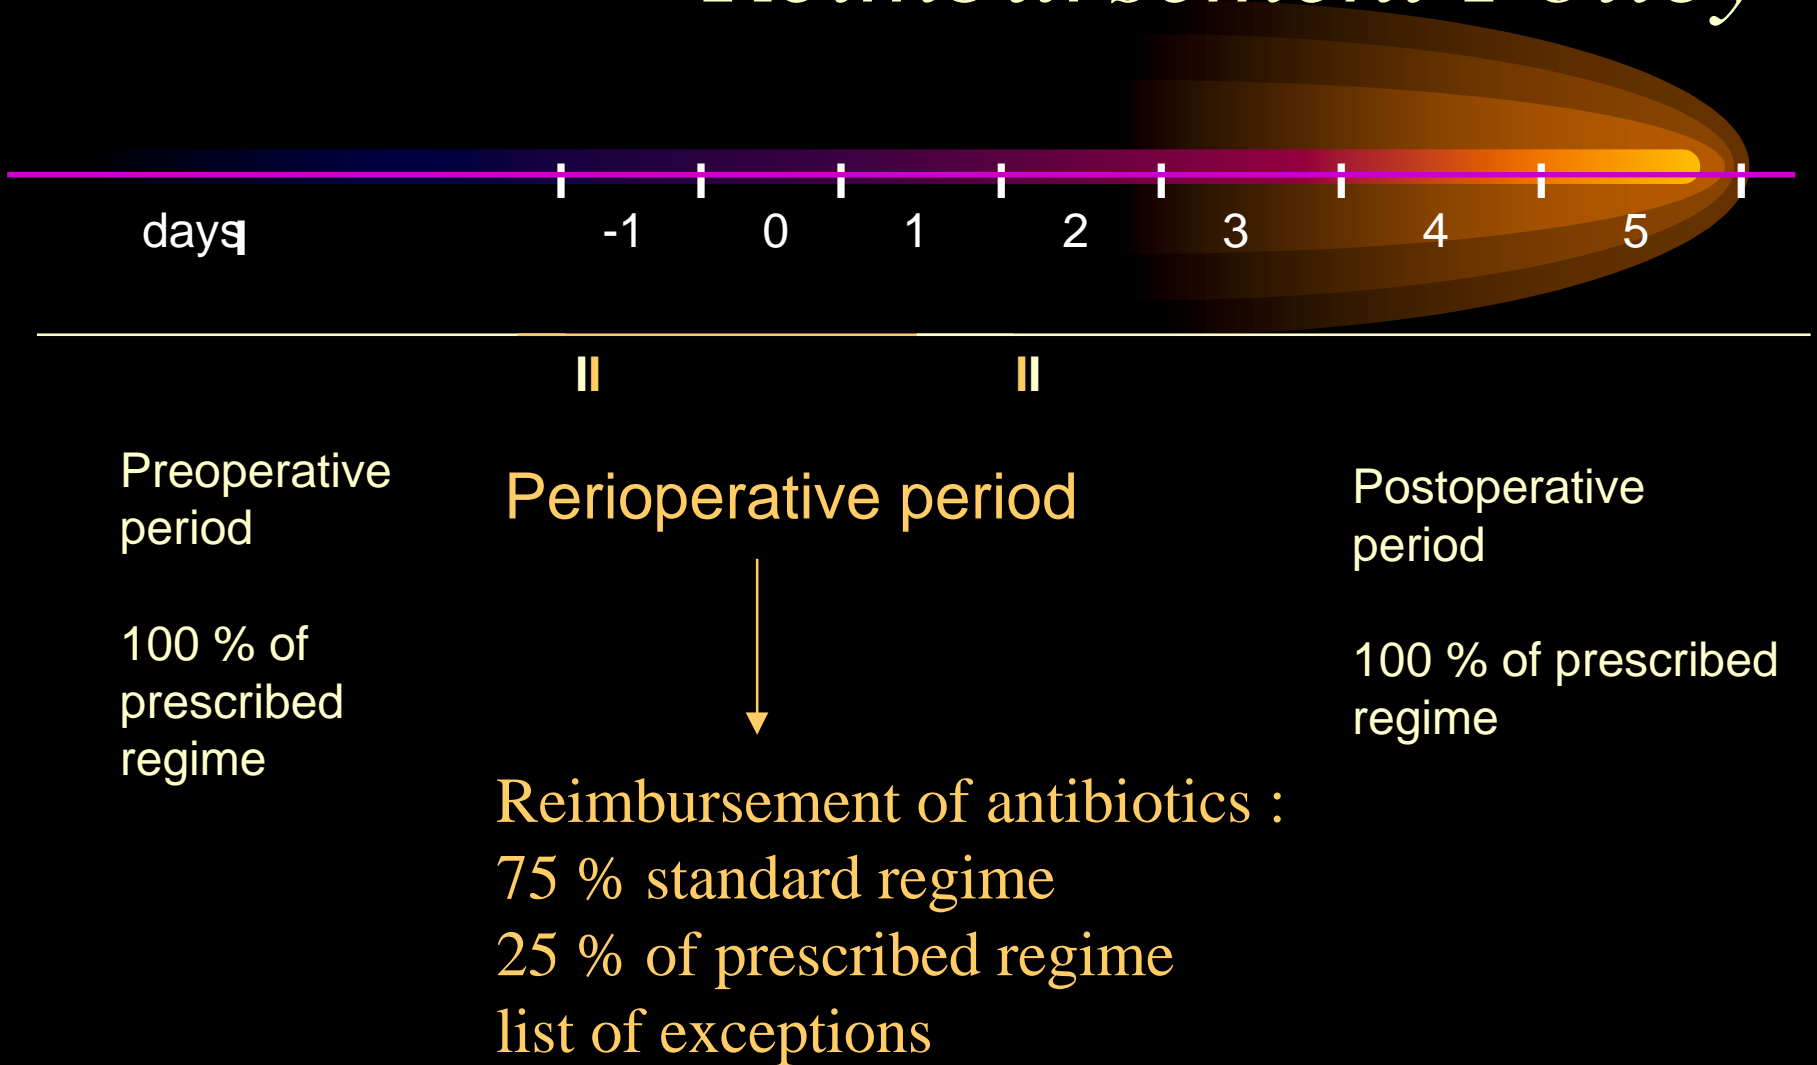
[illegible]

days -1 0 1 2 3 4 5

II II

Preoperative period

100 % of prescribed regime

Perioperative period

Reimbursement of antibiotics :
75 % standard regime
25 % of prescribed regime
list of exceptions

Postoperative period

100 % of prescribed regime